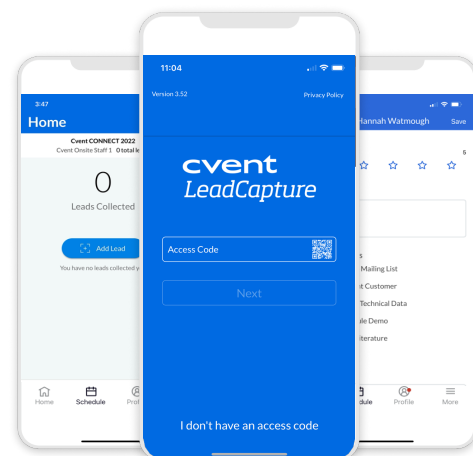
3:47

Home

Cvent CONNECT 2022

Cvent Onsite Staff 1 0 total le

0

Leads Collected

Add Lead

You have no leads collected y

Home Schedule Profi

11:04

Version 3.52

Privacy Policy

cvent

LeadCapture

Access Code

Next

I don't have an access code

Hannah Watmough Save

s

Mailing List

t Customer

Technical Data

le Demo

iterature

dule Profile More